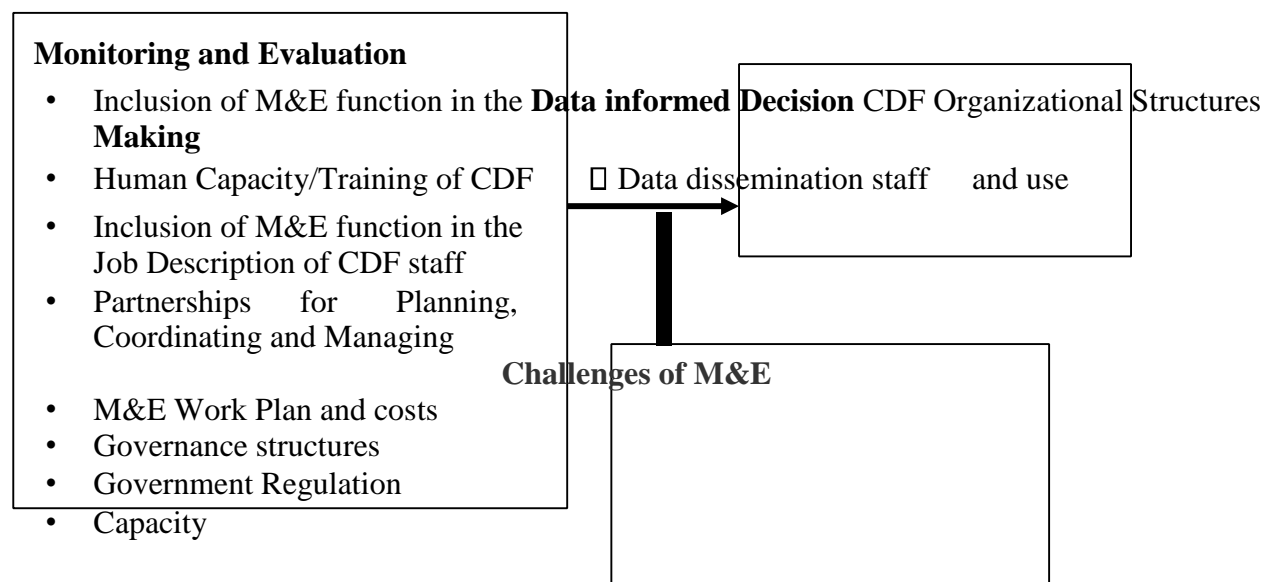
**Monitoring and Evaluation**

- Inclusion of M&E function in the **Data informed Decision** CDF Organizational Structures **Making**
- Human Capacity/Training of CDF  Data dissemination staff and use
- Inclusion of M&E function in the Job Description of CDF staff
- Partnerships for Planning, Coordinating and Managing

**Challenges of M&E**

- M&E Work Plan and costs
- Governance structures
- Government Regulation
- Capacity